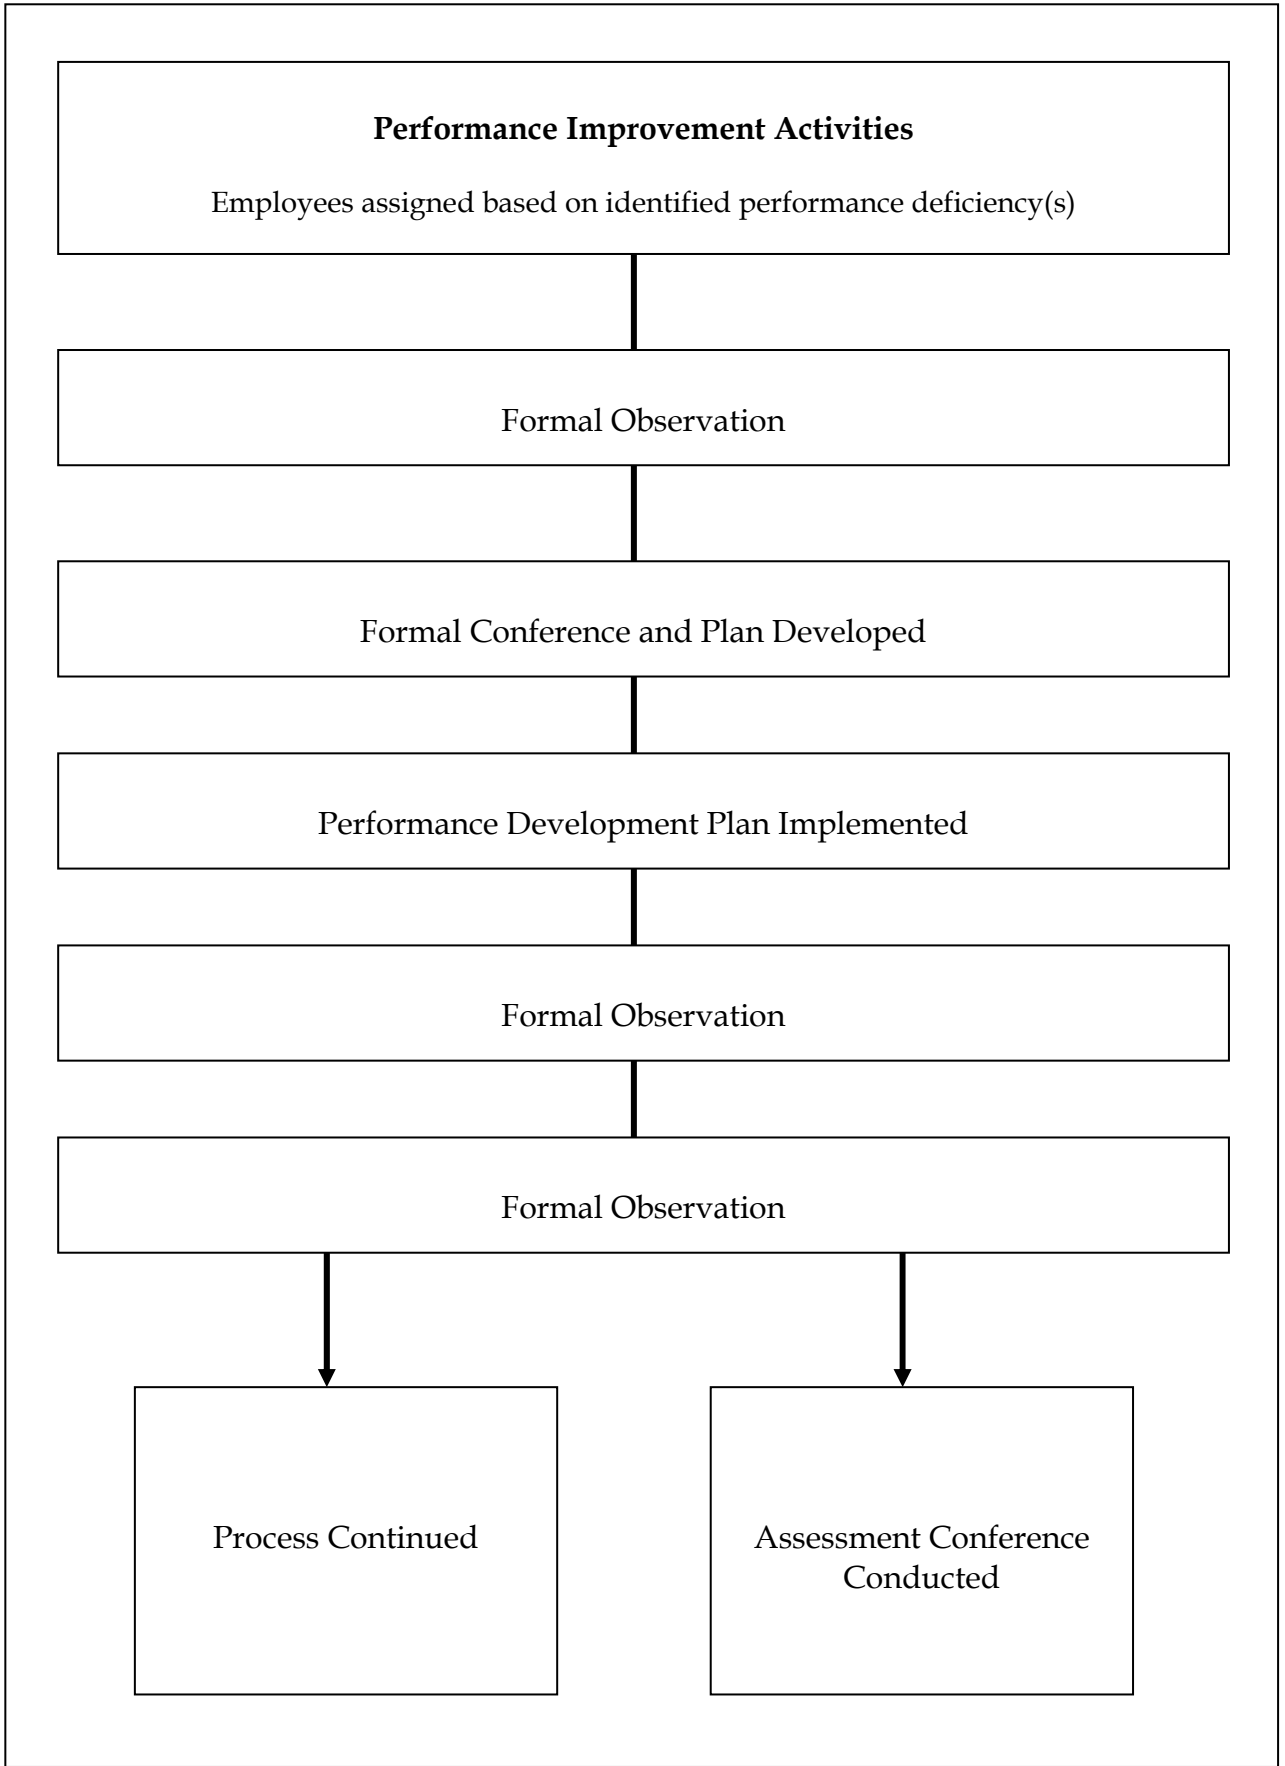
**Performance Improvement Activities**

Employees assigned based on identified performance deficiency(s)

Formal Observation

Formal Conference and Plan Developed

Performance Development Plan Implemented

Formal Observation

Formal Observation

Process Continued

Assessment Conference Conducted